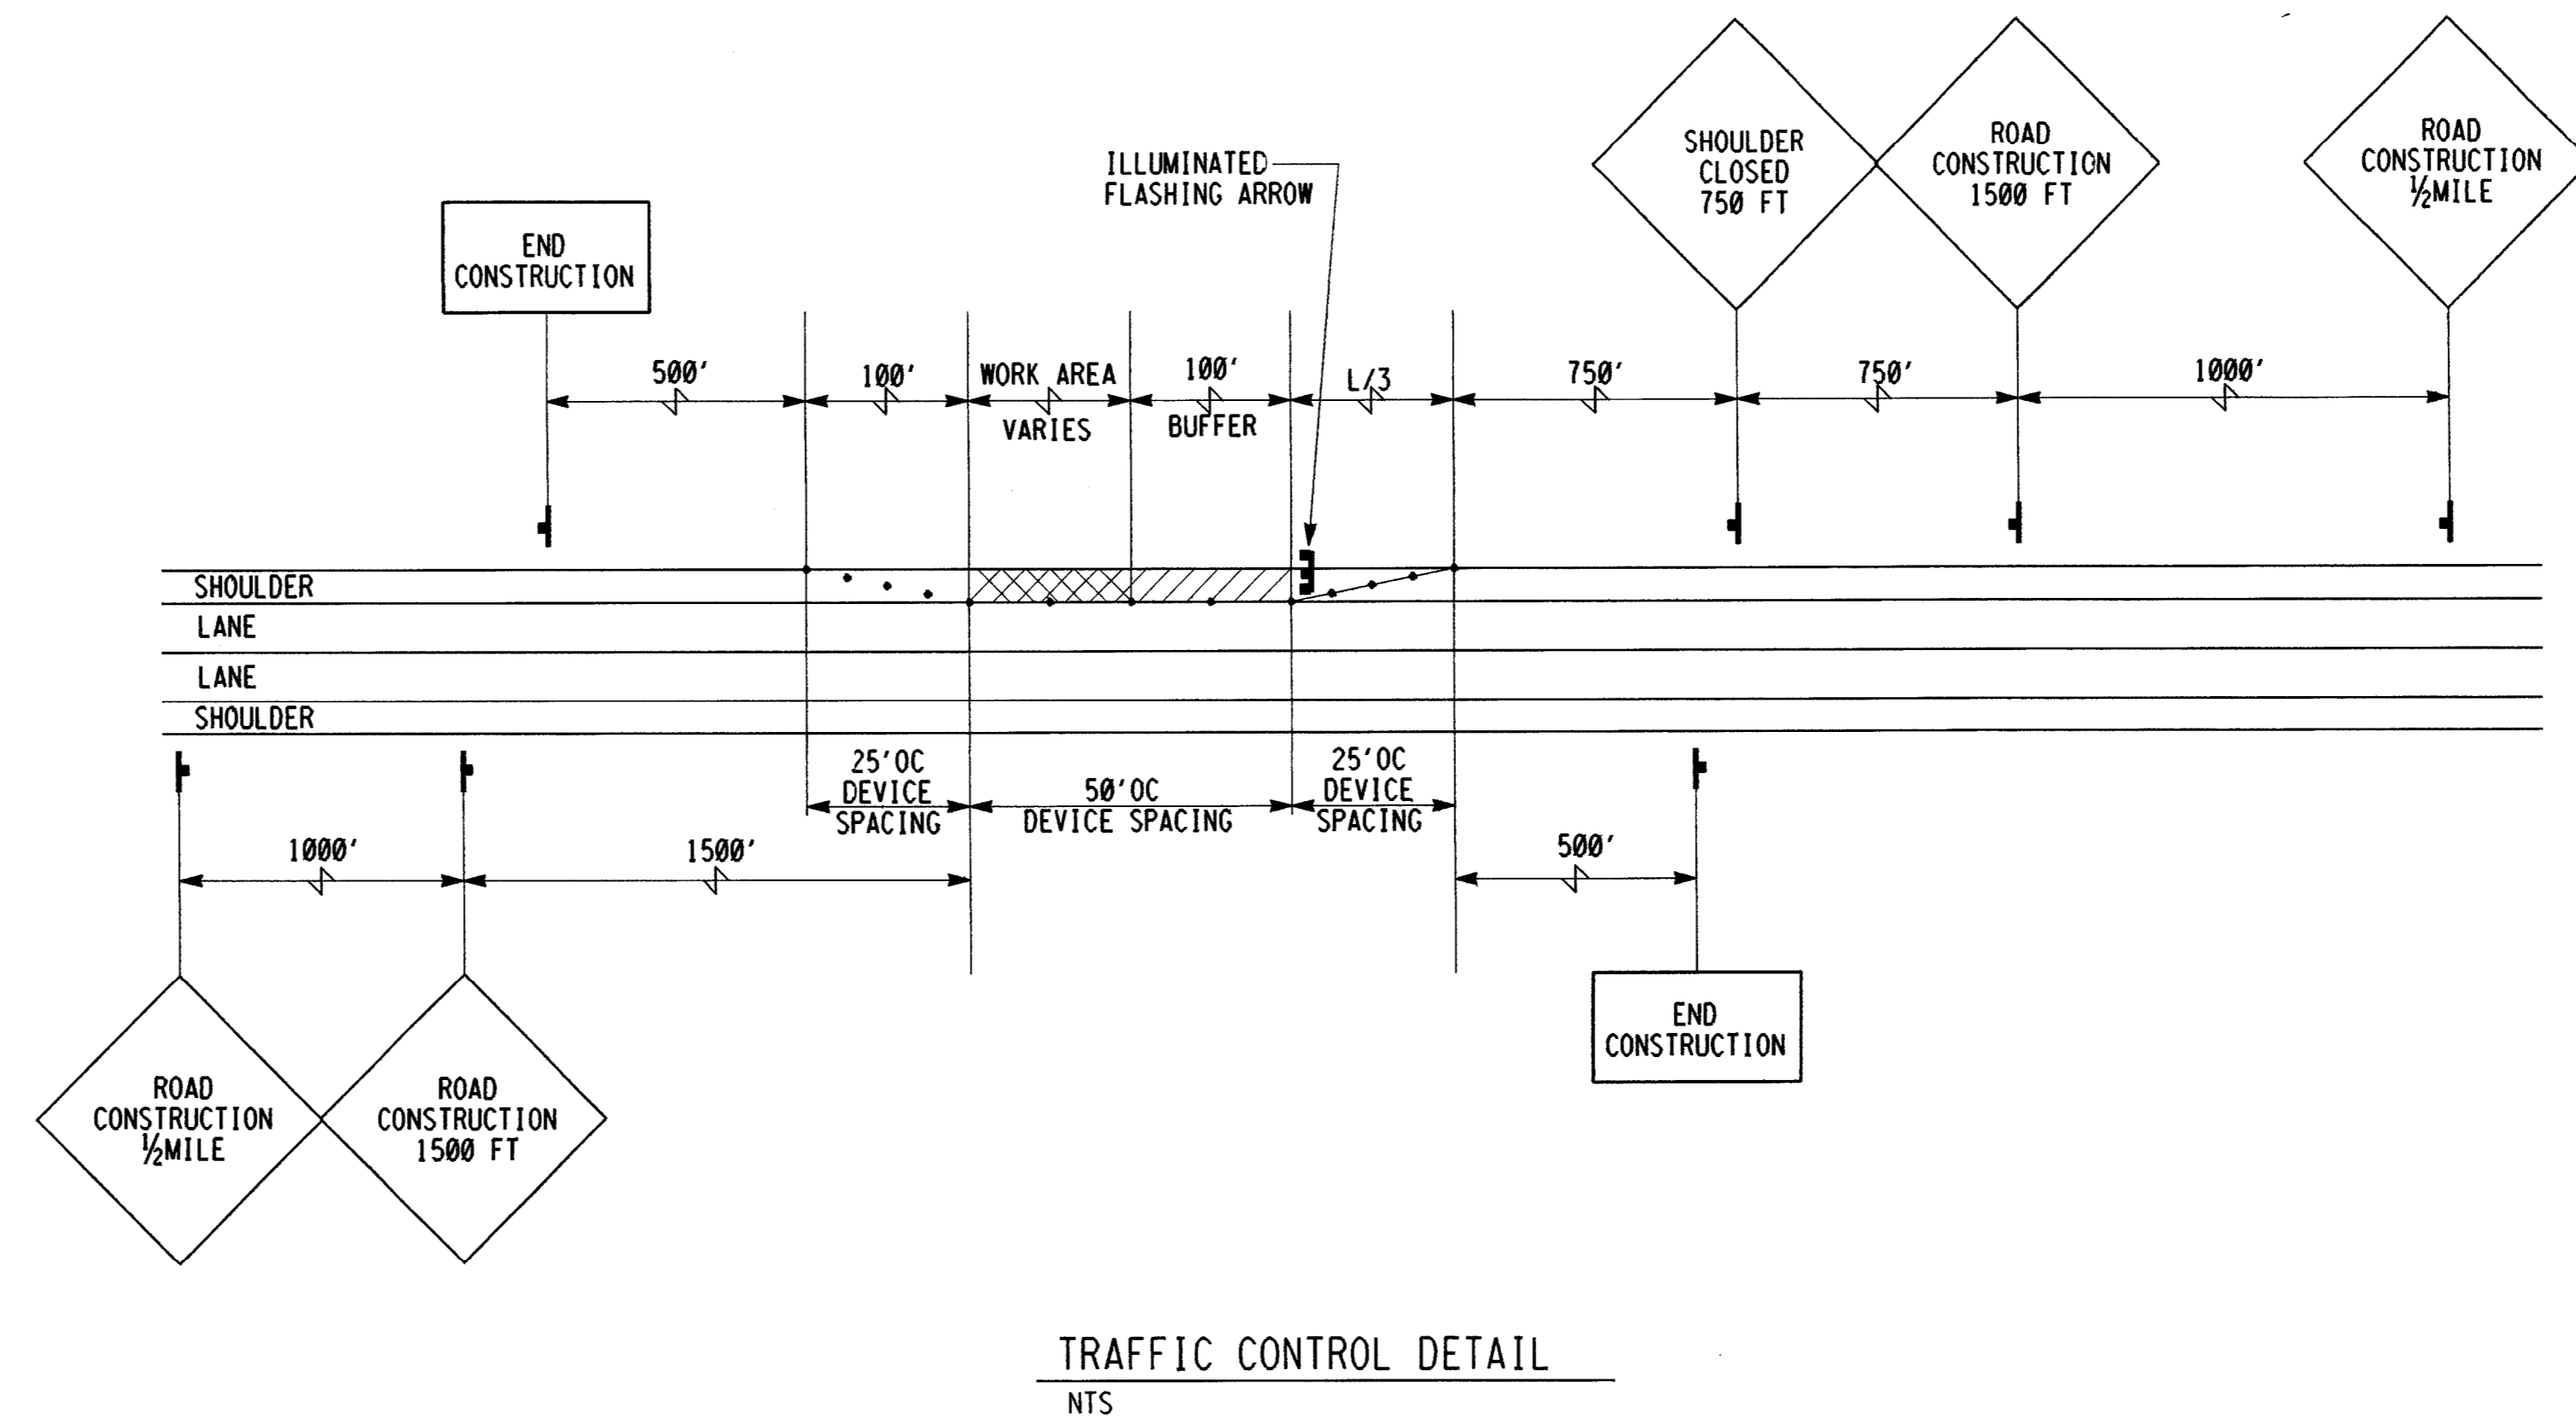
ILLUMINATED FLASHING ARROW

SHOULDER CLOSED 750 FT

ROAD CONSTRUCTION 1500 FT

ROAD CONSTRUCTION ½MILE

END CONSTRUCTION

500'

100'

WORK AREA VARIES

100' BUFFER

L/3

750'

750'

1000'

SHOULDER

LANE

LANE

SHOULDER

25'OC DEVICE SPACING

50'OC DEVICE SPACING

25'OC DEVICE SPACING

1000'

1500'

500'

END CONSTRUCTION

ROAD CONSTRUCTION ½MILE

ROAD CONSTRUCTION 1500 FT

TRAFFIC CONTROL DETAIL

NTS